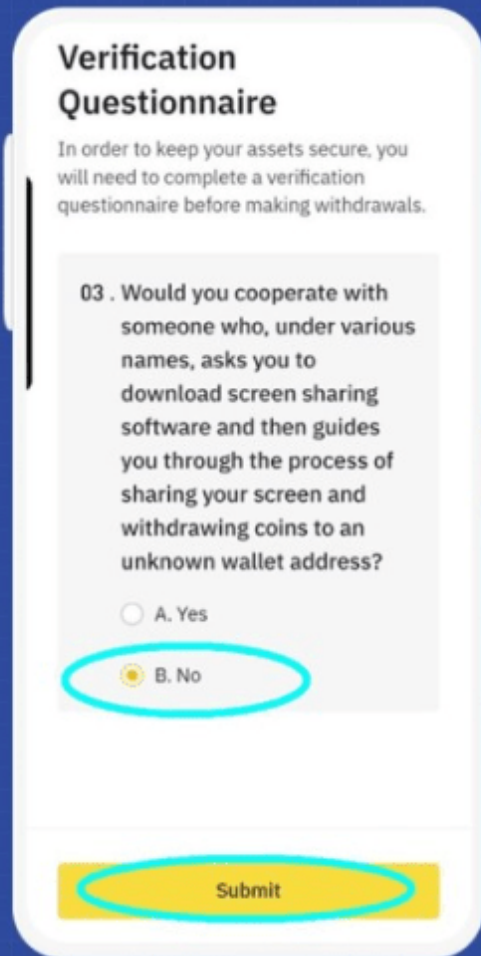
Verification Questionnaire

In order to keep your assets secure, you will need to complete a verification questionnaire before making withdrawals.

03 . Would you cooperate with someone who, under various names, asks you to download screen sharing software and then guides you through the process of sharing your screen and withdrawing coins to an unknown wallet address?

A. Yes

B. No

Submit